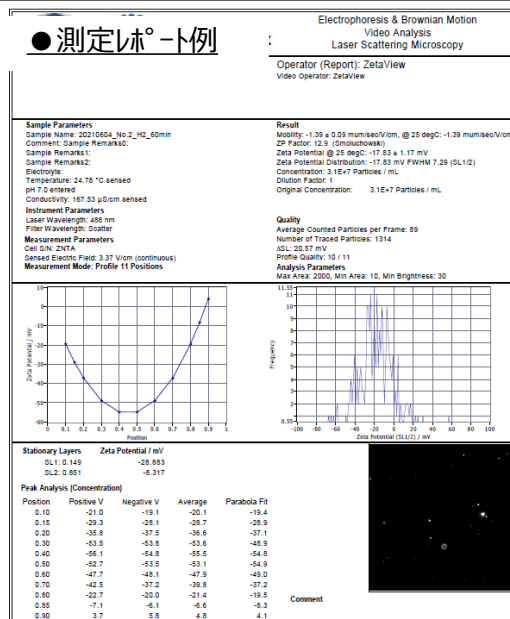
●測定レポート例

Electrophoresis & Brownian Motion
Video Analysis
Laser Scattering Microscopy

Operator (Report): ZetaView
Video Operator: ZetaView

Sample Parameters
Sample Name: 20210604_No.2_H2_60min
Comment: Sample Remarks0:
Sample Remarks1:
Sample Remarks2:
Electrolyte:
Temperature: 24.78 °C sensed
pH 7.0 entered
Conductivity: 167.53 µS/cm sensed

Instrument Parameters
Laser Wavelength: 488 nm
Filter Wavelength: Scatter

Measurement Parameters
Cell S/N: ZNTA
Sensed Electric Field: 3.37 V/cm (continuous)
Measurement Mode: Profile 11 Positions

Result
Mobility: -1.39 ± 0.09 mum/sec/V/cm, @ 25 degC: -1.39 mum/sec/V/cm
ZP Factor: 12.9 (Smoluchowski)
Zeta Potential @ 25 degC: -17.83 ± 1.17 mV
Zeta Potential Distribution: -17.83 mV FWHM 7.29 (SL1/2)
Concentration: 3.1E+7 Particles / mL
Dilution Factor: 1
Original Concentration: 3.1E+7 Particles / mL

Quality
Average Counted Particles per Frame: 89
Number of Traced Particles: 1314
ΔSL: 20.57 mV
Profile Quality: 10 / 11

Analysis Parameters
Max Area: 2000, Min Area: 10, Min Brightness: 30

10
0
-10
-20
-30
-40
-50
-60
Zeta Potential / mV
0 0.1 0.2 0.3 0.4 0.5 0.6 0.7 0.8 0.9 1
Position

11.35
10
5
0.55
Frequency
-100 -80 -60 -40 -20 0 20 40 60 80 100
Zeta Potential (SL1/2) / mV

Stationary Layers Zeta Potential / mV
SL1: 0.149 -26.853
SL2: 0.851 -8.317

Peak Analysis (Concentration)

| Position | Positive V | Negative V | Average | Parabola Fit |
|---|---|---|---|---|
| 0.10 | -21.0 | -19.1 | -20.1 | -19.4 |
| 0.15 | -29.3 | -28.1 | -28.7 | -28.9 |
| 0.20 | -35.8 | -37.5 | -36.6 | -37.1 |
| 0.30 | -53.5 | -53.8 | -53.6 | -48.9 |
| 0.40 | -56.1 | -54.8 | -55.5 | -54.8 |
| 0.50 | -52.7 | -53.5 | -53.1 | -54.9 |
| 0.60 | -47.7 | -48.1 | -47.9 | -49.0 |
| 0.70 | -42.5 | -37.2 | -39.8 | -37.2 |
| 0.80 | -22.7 | -20.0 | -21.4 | -19.5 |
| 0.85 | -7.1 | -6.1 | -6.6 | -8.3 |
| 0.90 | 3.7 | 5.8 | 4.8 | 4.1 |

Comment